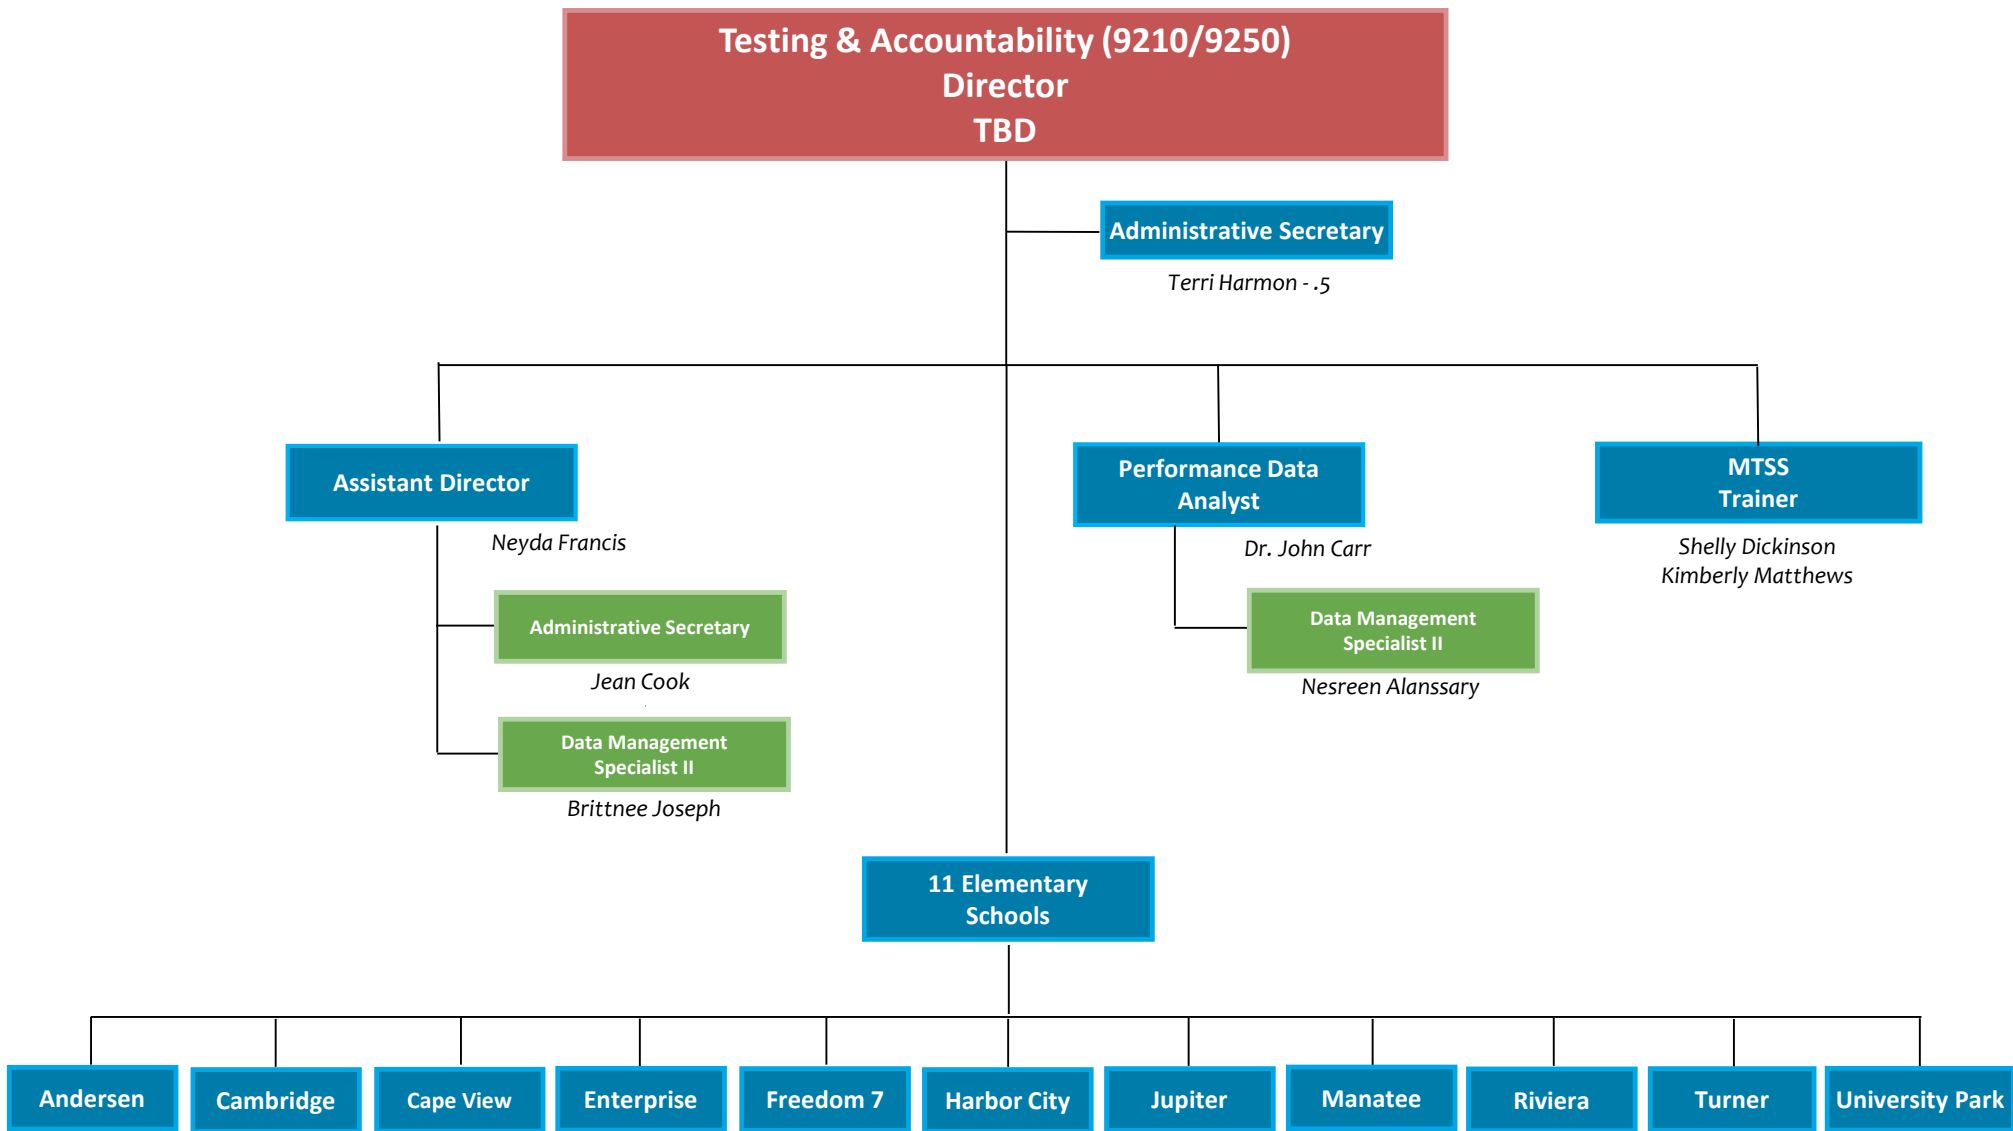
Testing & Accountability (9210/9250)
Director
TBD

Administrative Secretary
Terri Harmon - .5

Assistant Director
Neyda Francis

Administrative Secretary
Jean Cook

Data Management Specialist II
Brittnee Joseph

Performance Data Analyst
Dr. John Carr

Data Management Specialist II
Nesreen Alanssary

MTSS Trainer
Shelly Dickinson
Kimberly Matthews

11 Elementary Schools

Andersen
Cambridge
Cape View
Enterprise
Freedom 7
Harbor City
Jupiter
Manatee
Riviera
Turner
University Park